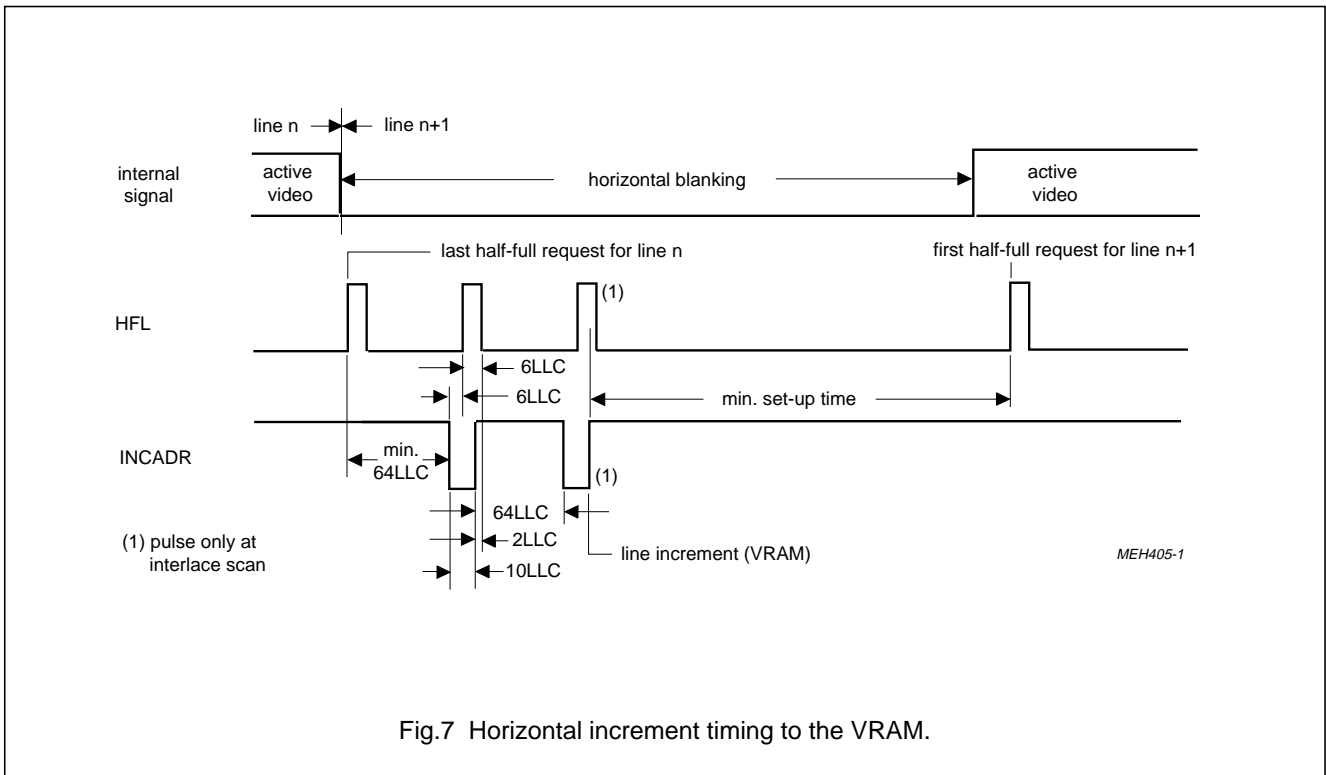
line n

line n+1

internal signal

active video

horizontal blanking

active video

last half-full request for line n

first half-full request for line n+1

(1)

HFL

6LLC

6LLC

min. set-up time

INCADR

min. 64LLC

(1)

64LLC

2LLC

10LLC

(1) pulse only at interlace scan

line increment (VRAM)

MEH405-1

Fig.7 Horizontal increment timing to the VRAM.